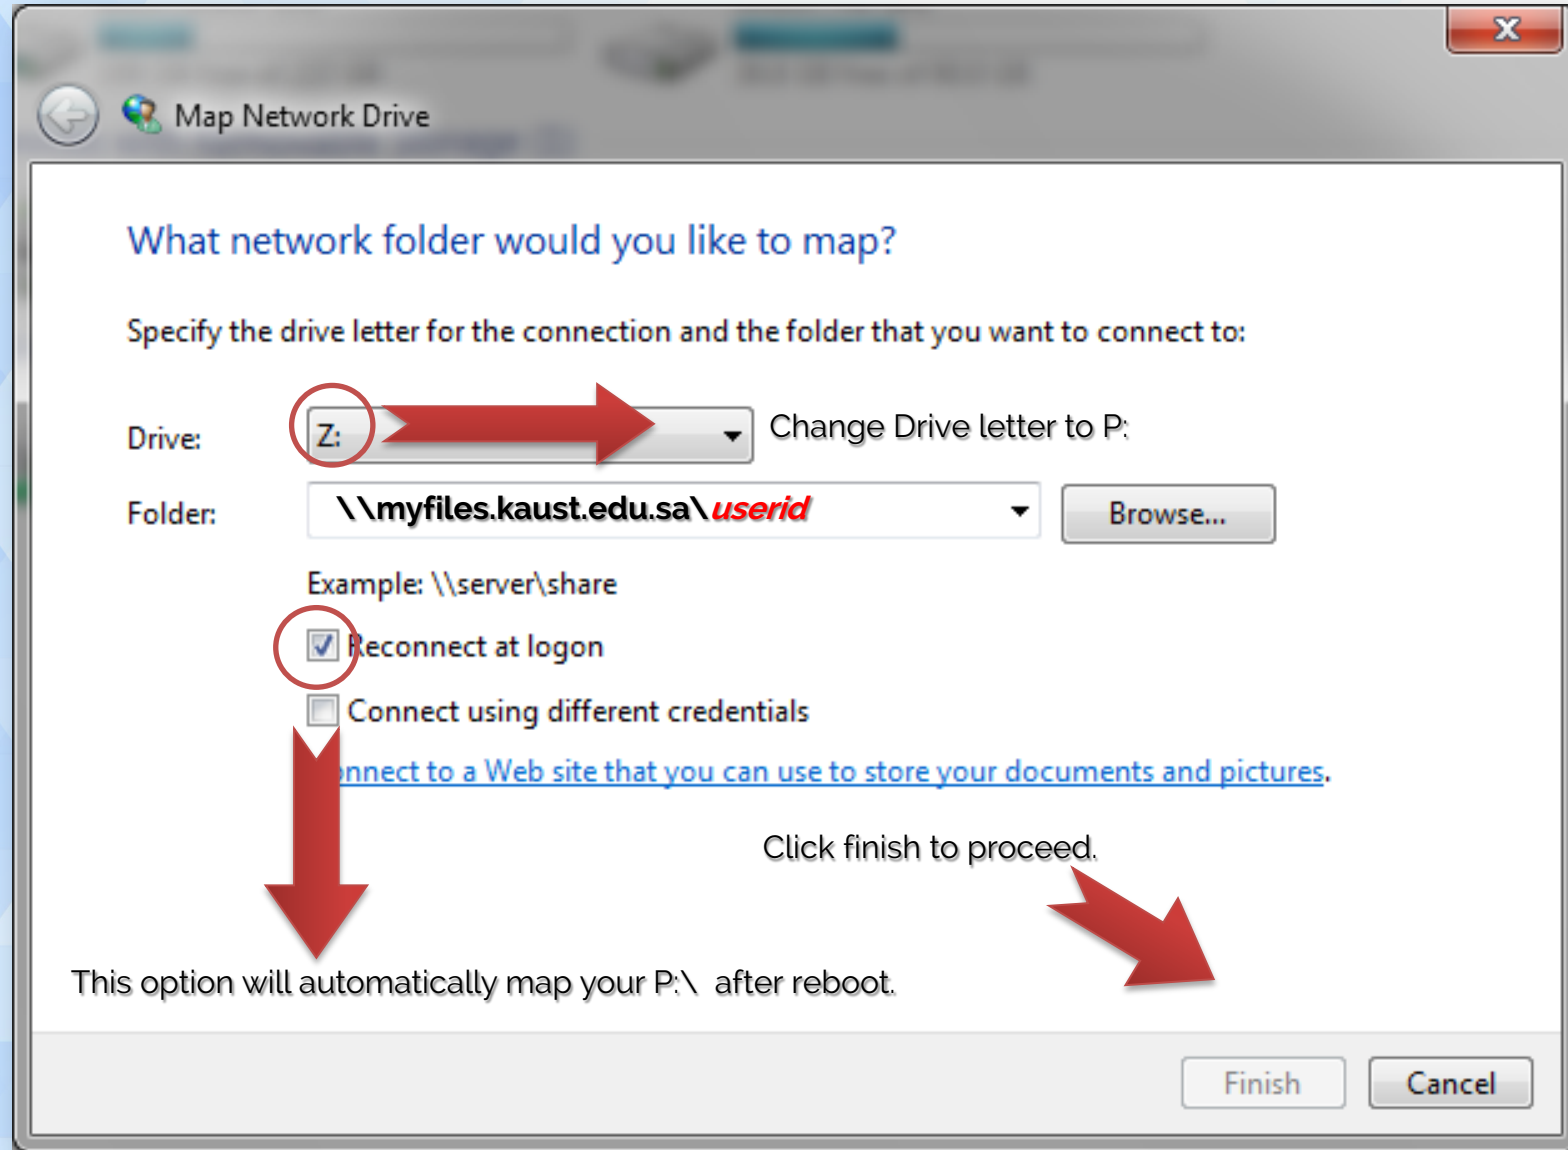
Map Network Drive

What network folder would you like to map?

Specify the drive letter for the connection and the folder that you want to connect to:

Drive: Z: Change Drive letter to P:

Folder: \\myfiles.kaust.edu.sa\userid Browse...

Example: \\server\share

Reconnect at logon

Connect using different credentials

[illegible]nnect to a Web site that you can use to store your documents and pictures.

Click finish to proceed.

This option will automatically map your P:\ after reboot.

Finish Cancel